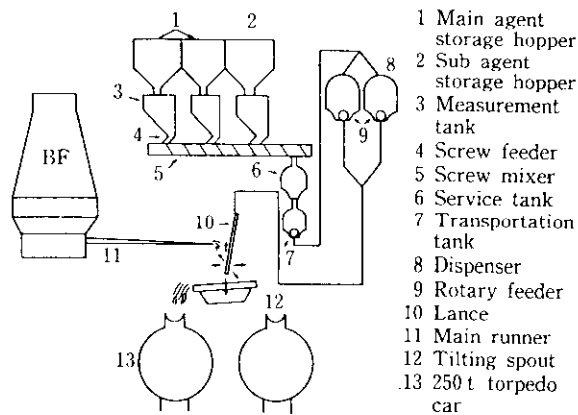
1 2 8 3 9 4 BF 5 6 10 7 11 12 13

1 Main agent storage hopper
2 Sub agent storage hopper
3 Measurement tank
4 Screw feeder
5 Screw mixer
6 Service tank
7 Transportation tank
8 Dispenser
9 Rotary feeder
10 Lance
11 Main runner
12 Tilting spout
13 250 t torpedo car